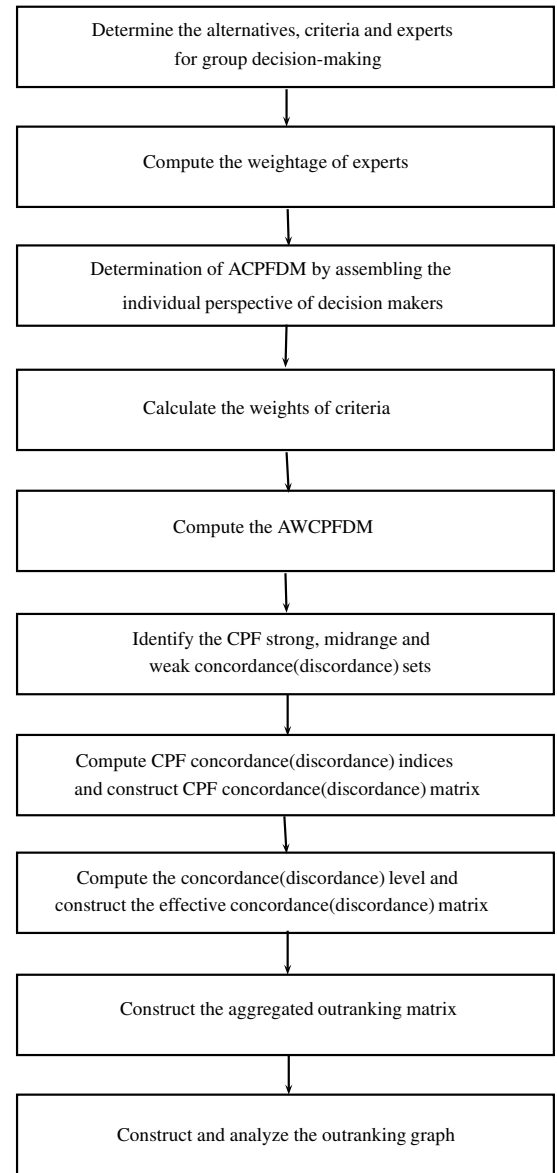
Determine the alternatives, criteria and experts for group decision-making

Compute the weightage of experts

Determination of ACPFDM by assembling the individual perspective of decision makers

Calculate the weights of criteria

Compute the AWCPFDM

Identify the CPF strong, midrange and weak concordance(discordance) sets

Compute CPF concordance(discordance) indices and construct CPF concordance(discordance) matrix

Compute the concordance(discordance) level and construct the effective concordance(discordance) matrix

Construct the aggregated outranking matrix

Construct and analyze the outranking graph